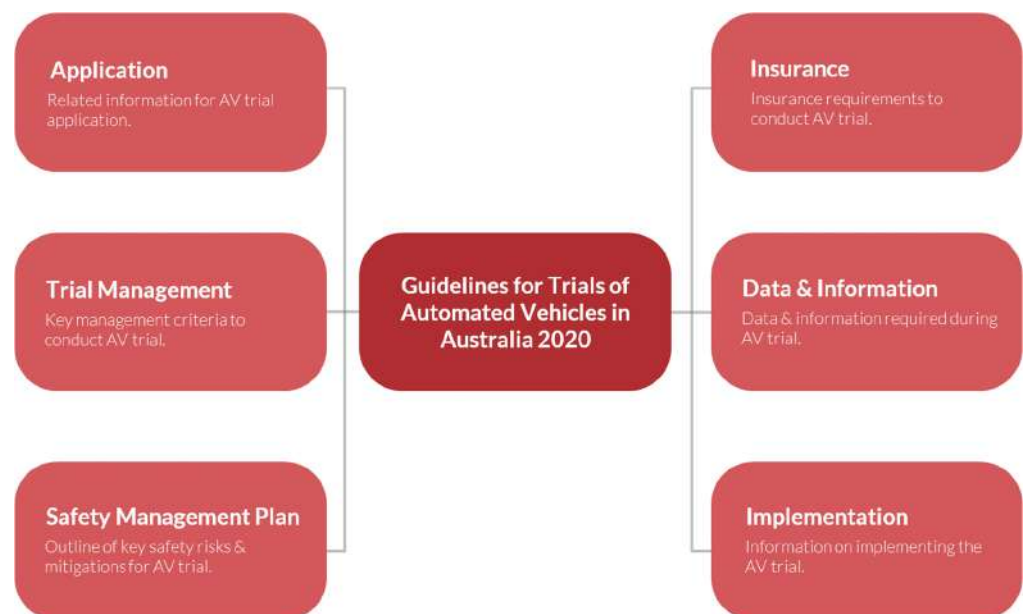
Application
Related information for AV trial application.

Trial Management
Key management criteria to conduct AV trial.

Safety Management Plan
Outline of key safety risks & mitigations for AV trial.

Guidelines for Trials of Automated Vehicles in Australia 2020

Insurance
Insurance requirements to conduct AV trial.

Data & Information
Data & information required during AV trial.

Implementation
Information on implementing the AV trial.